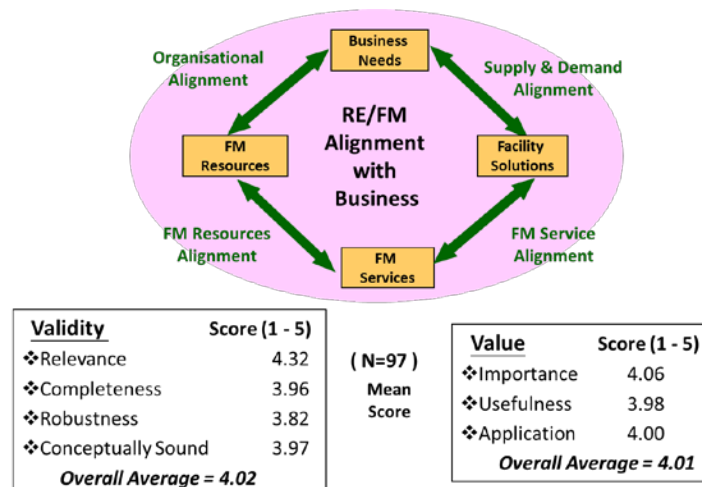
Organisational Alignment

Business Needs

Supply & Demand Alignment

FM Resources

RE/FM Alignment with Business

Facility Solutions

FM Resources Alignment

FM Services

FM Service Alignment

| Validity | Score (1 - 5) |
|---|---|
| ❖Relevance | 4.32 |
| ❖Completeness | 3.96 |
| ❖Robustness | 3.82 |
| ❖Conceptually Sound | 3.97 |

*Overall Average = 4.02*

( N=97 )
Mean Score

| Value | Score (1 - 5) |
|---|---|
| ❖Importance | 4.06 |
| ❖Usefulness | 3.98 |
| ❖Application | 4.00 |

*Overall Average = 4.01*